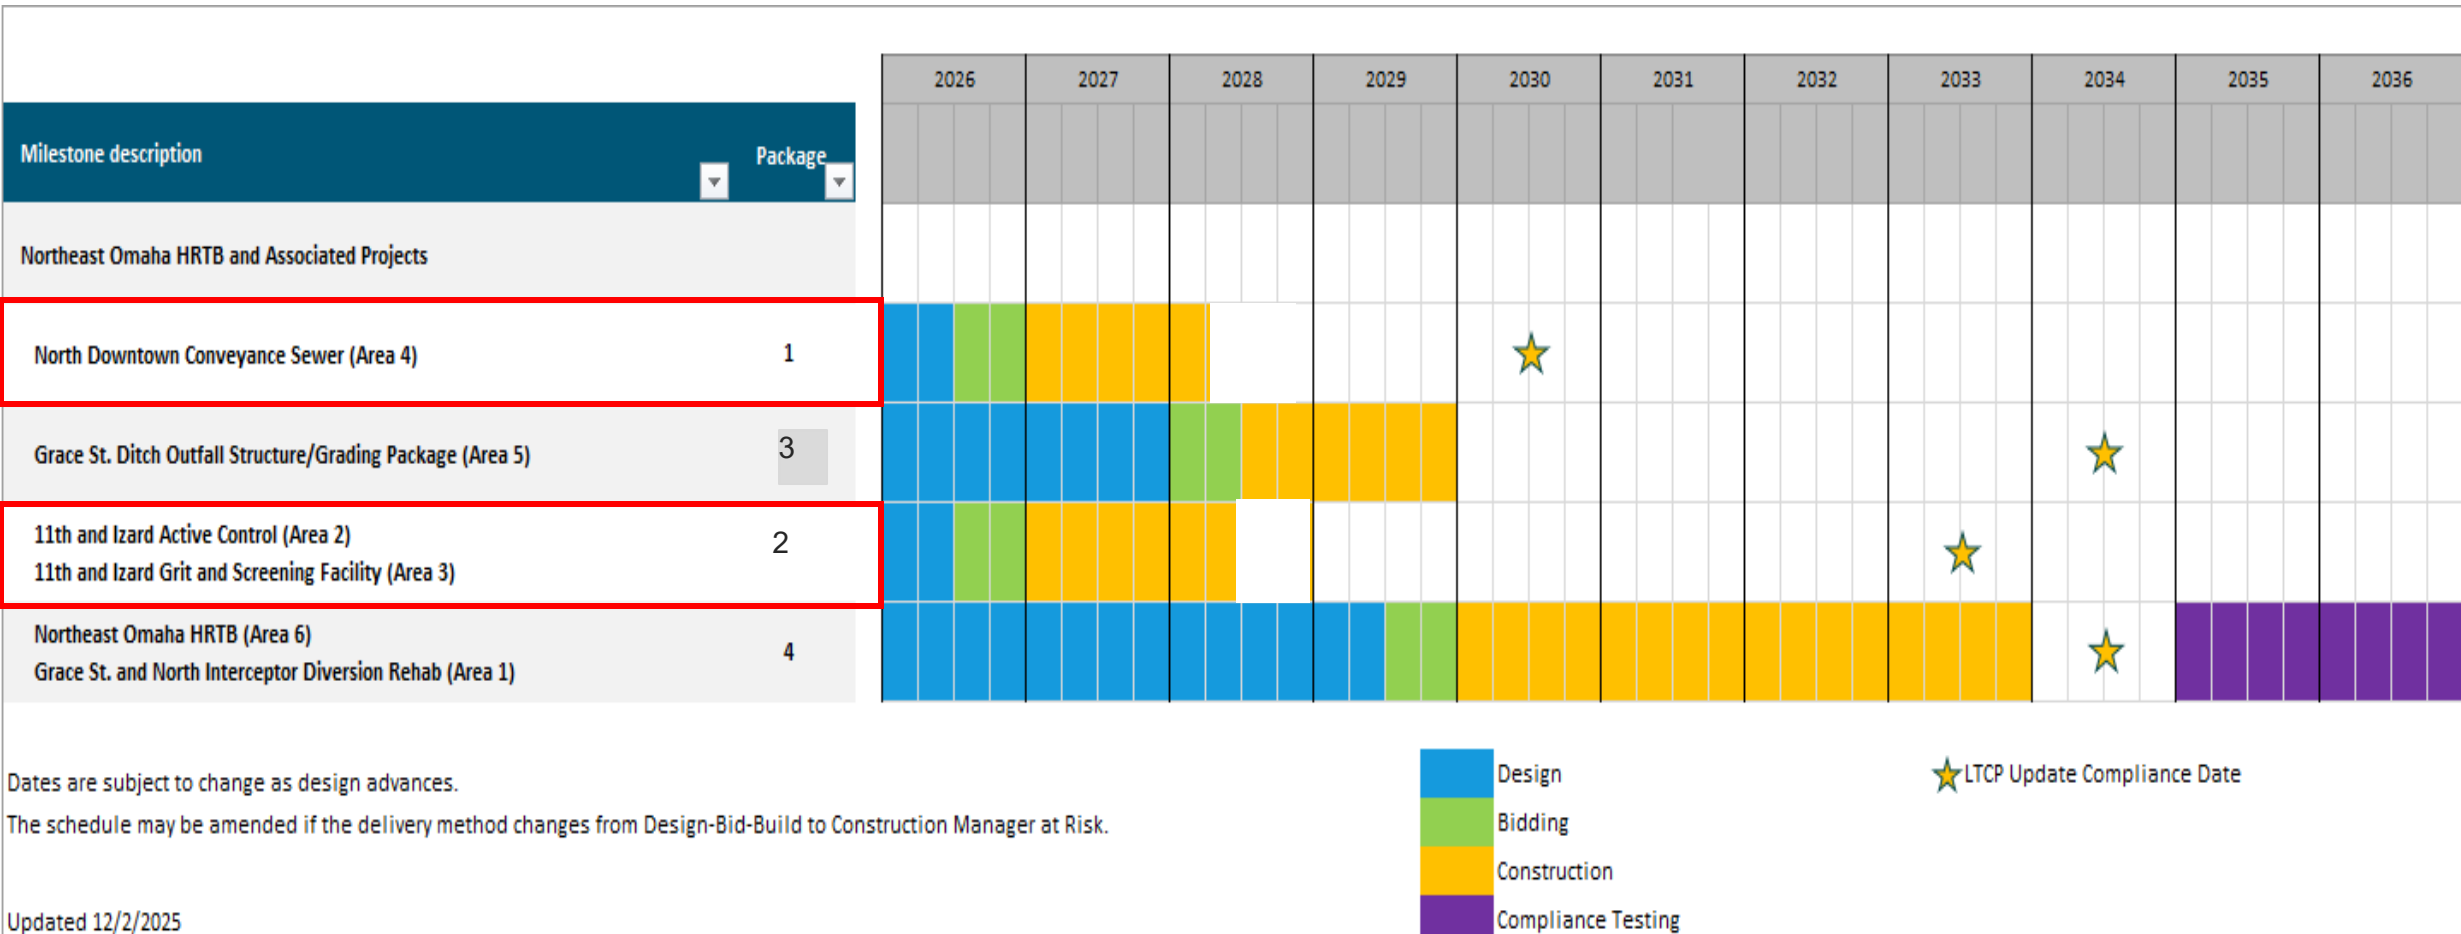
| Milestone description | Package | 2026 | 2027 | 2028 | 2029 | 2030 | 2031 | 2032 | 2033 | 2034 | 2035 | 2036 |
|---|---|---|---|---|---|---|---|---|---|---|---|---|
| Northeast Omaha HRTB and Associated Projects | | | | | | | | | | | | |
| North Downtown Conveyance Sewer (Area 4) | 1 | | | | | | | | | | | |
| Grace St. Ditch Outfall Structure/Grading Package (Area 5) | 3 | | | | | | | | | | | |
| 11th and Izard Active Control (Area 2)<br>11th and Izard Grit and Screening Facility (Area 3) | 2 | | | | | | | | | | | |
| Northeast Omaha HRTB (Area 6)<br>Grace St. and North Interceptor Diversion Rehab (Area 1) | 4 | | | | | | | | | | | |

Dates are subject to change as design advances.
The schedule may be amended if the delivery method changes from Design-Bid-Build to Construction Manager at Risk.

Updated 12/2/2025

Design
Bidding
Construction
Compliance Testing

LTCP Update Compliance Date